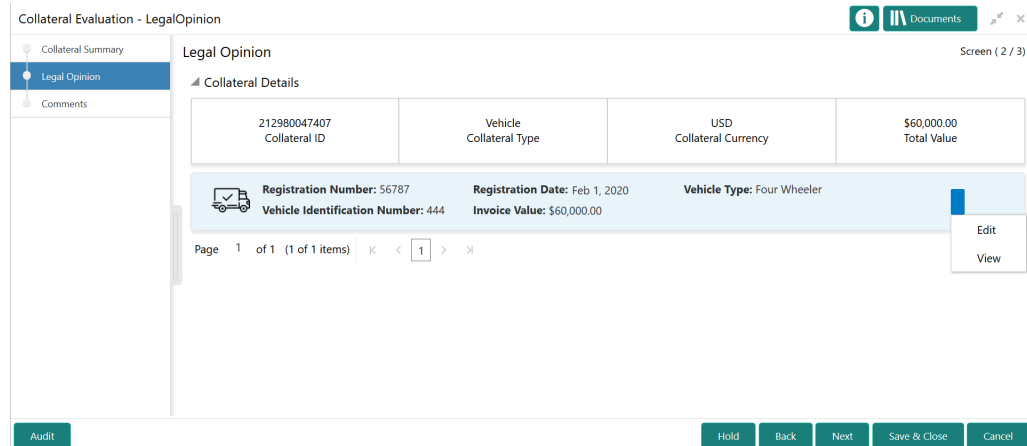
Collateral Evaluation - LegalOpinion

Documents

Collateral Summary

Legal Opinion

Comments

Legal Opinion

Screen ( 2 / 3)

Collateral Details

| 212980047407 Collateral ID | Vehicle Collateral Type | USD Collateral Currency | $60,000.00 Total Value |
|---|---|---|---|

Registration Number: 56787

Vehicle Identification Number: 444

Registration Date: Feb 1, 2020

Invoice Value: $60,000.00

Vehicle Type: Four Wheeler

Edit

View

Page 1 of 1 (1 of 1 items) 1

Audit

Hold

Back

Next

Save & Close

Cancel